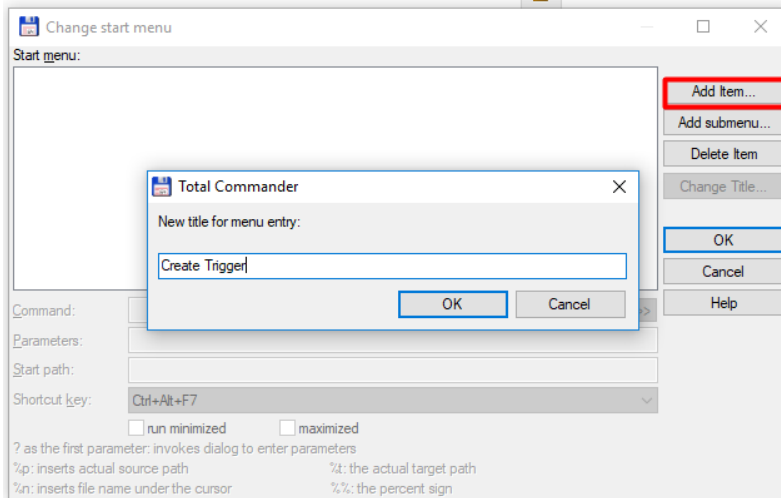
Change start menu

Start menu:

Add Item...
Add submenu...
Delete Item
Change Title...
OK
Cancel
Help

Total Commander
New title for menu entry:
Create Trigger
OK
Cancel

Command:
Parameters:
Start path:
Shortcut key:
Ctrl+Alt+F7
run minimized
maximized
? as the first parameter: invokes dialog to enter parameters
%p: inserts actual source path
%t: the actual target path
%n: inserts file name under the cursor
%%: the percent sign